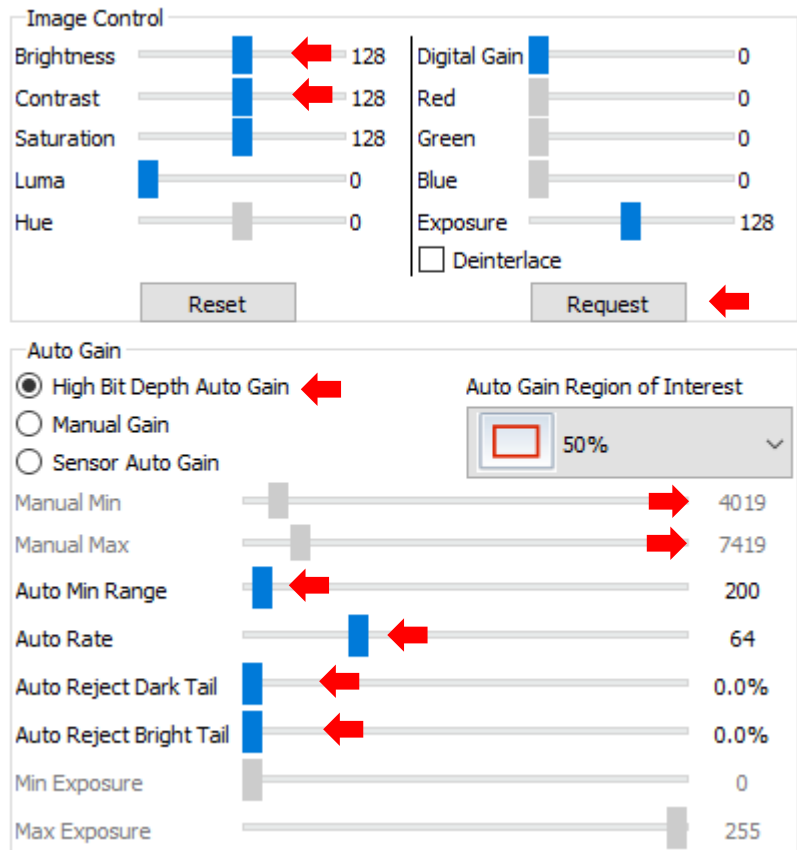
Image Control

Brightness 128
Contrast 128
Saturation 128
Luma 0
Hue 0

Digital Gain 0
Red 0
Green 0
Blue 0
Exposure 128
Deinterlace

Reset
Request

Auto Gain

High Bit Depth Auto Gain
Manual Gain
Sensor Auto Gain

Auto Gain Region of Interest
50%

Manual Min 4019
Manual Max 7419
Auto Min Range 200
Auto Rate 64
Auto Reject Dark Tail 0.0%
Auto Reject Bright Tail 0.0%
Min Exposure 0
Max Exposure 255